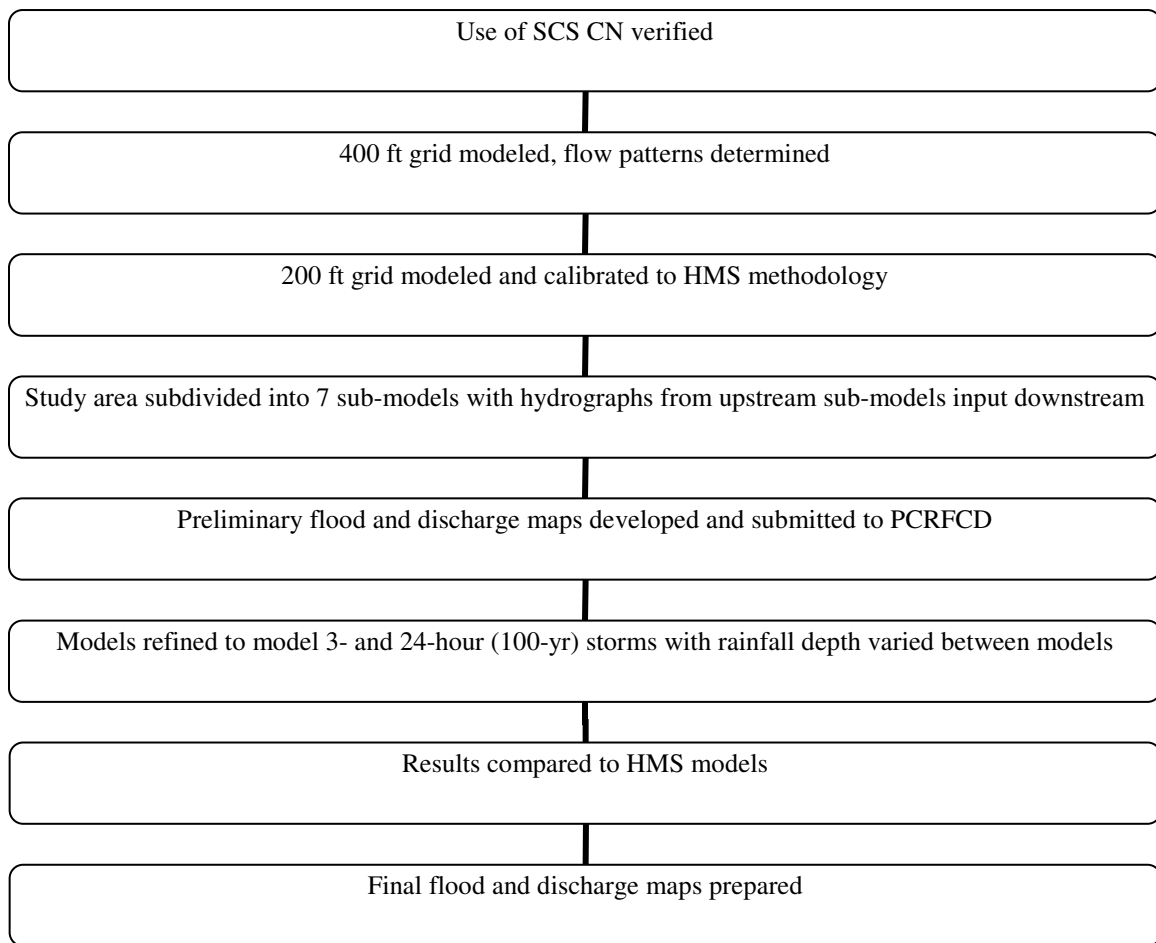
Use of SCS CN verified

400 ft grid modeled, flow patterns determined

200 ft grid modeled and calibrated to HMS methodology

Study area subdivided into 7 sub-models with hydrographs from upstream sub-models input downstream

Preliminary flood and discharge maps developed and submitted to PCRFCD

Models refined to model 3- and 24-hour (100-yr) storms with rainfall depth varied between models

Results compared to HMS models

Final flood and discharge maps prepared